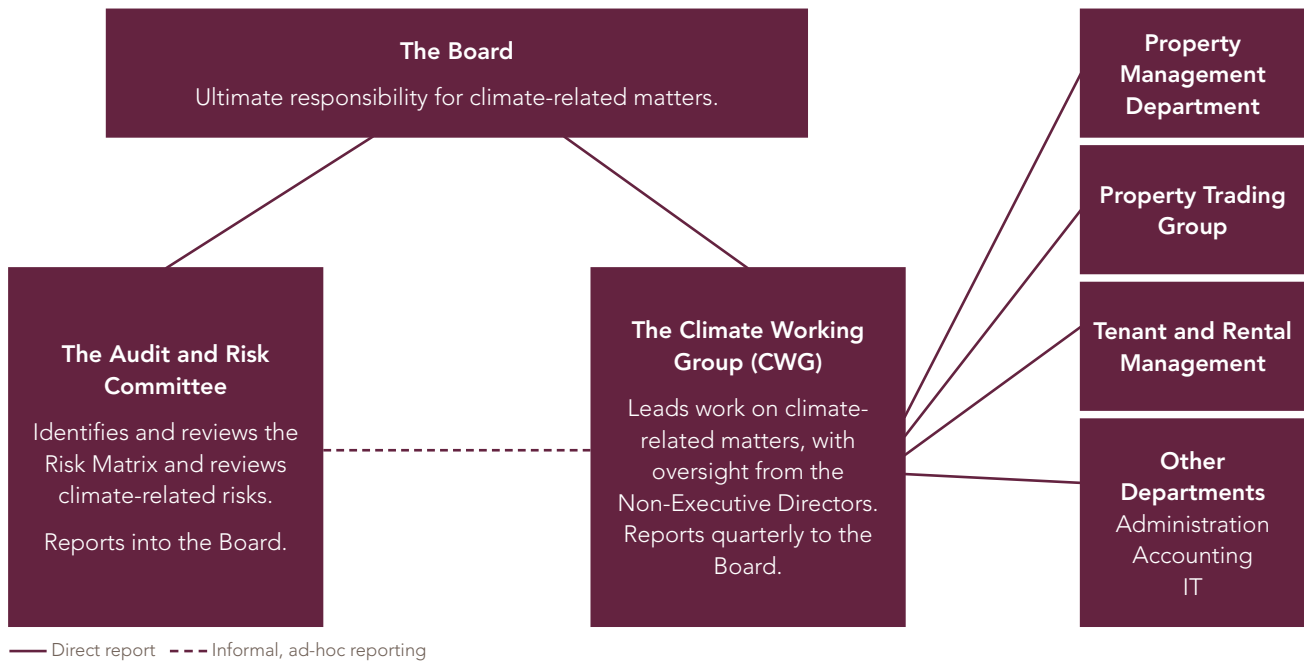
The Board

Ultimate responsibility for climate-related matters.

The Audit and Risk Committee

Identifies and reviews the Risk Matrix and reviews climate-related risks.

Reports into the Board.

The Climate Working Group (CWG)

Leads work on climate-related matters, with oversight from the Non-Executive Directors. Reports quarterly to the Board.

Property Management Department

Property Trading Group

Tenant and Rental Management

Other Departments
Administration
Accounting
IT

Direct report
Informal, ad-hoc reporting